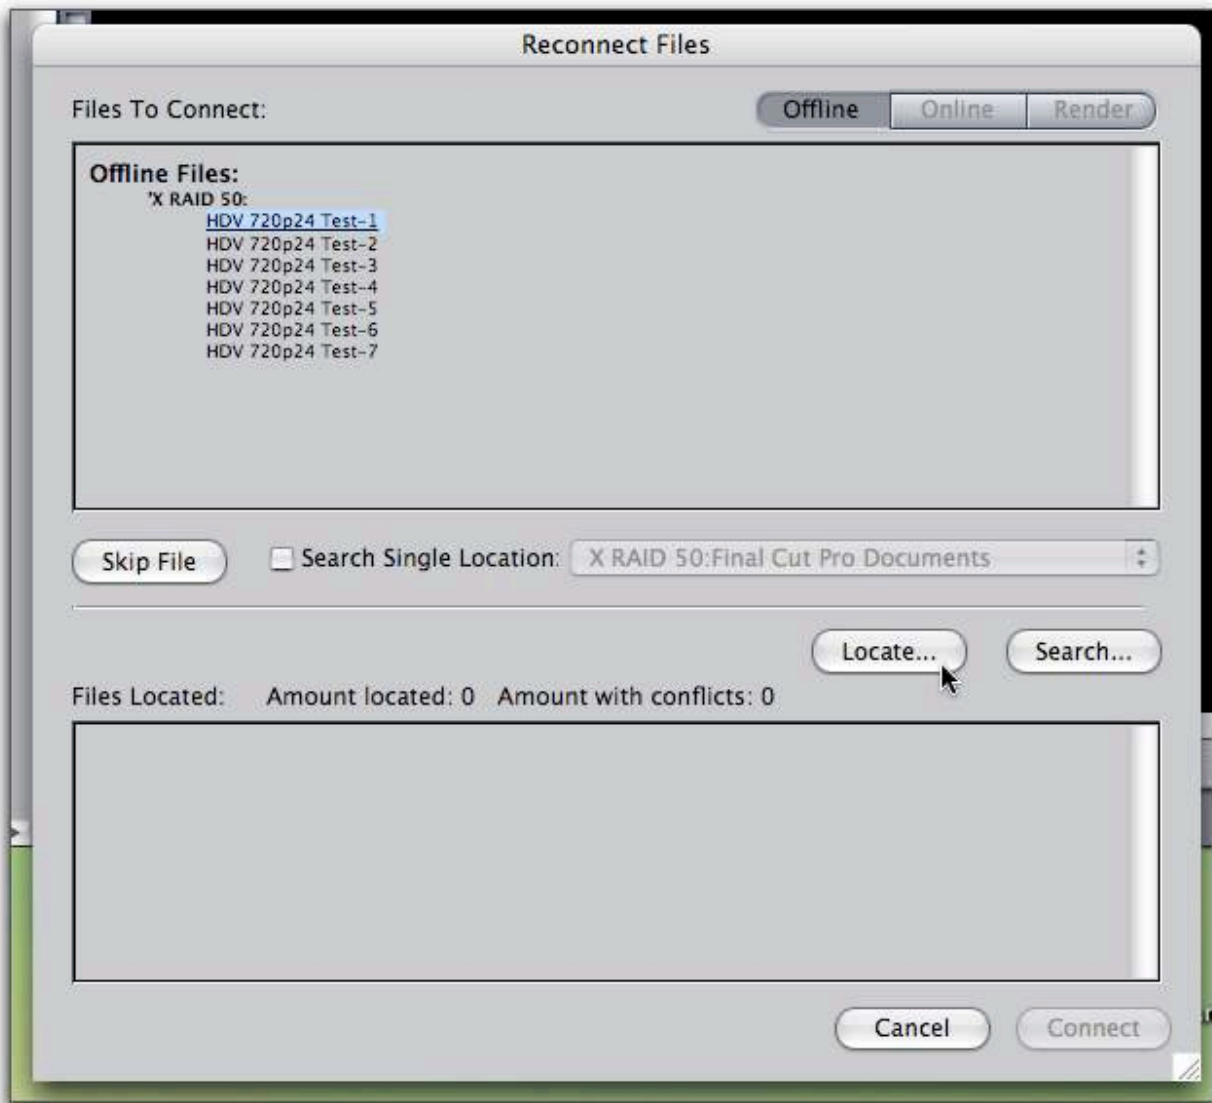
Reconnect Files

Files To Connect:

Offline Online Render

Offline Files:
'X RAID 50:
HDV 720p24 Test-1
HDV 720p24 Test-2
HDV 720p24 Test-3
HDV 720p24 Test-4
HDV 720p24 Test-5
HDV 720p24 Test-6
HDV 720p24 Test-7

Skip File

Search Single Location: X RAID 50:Final Cut Pro Documents

Locate... Search...

Files Located: Amount located: 0 Amount with conflicts: 0

Cancel Connect